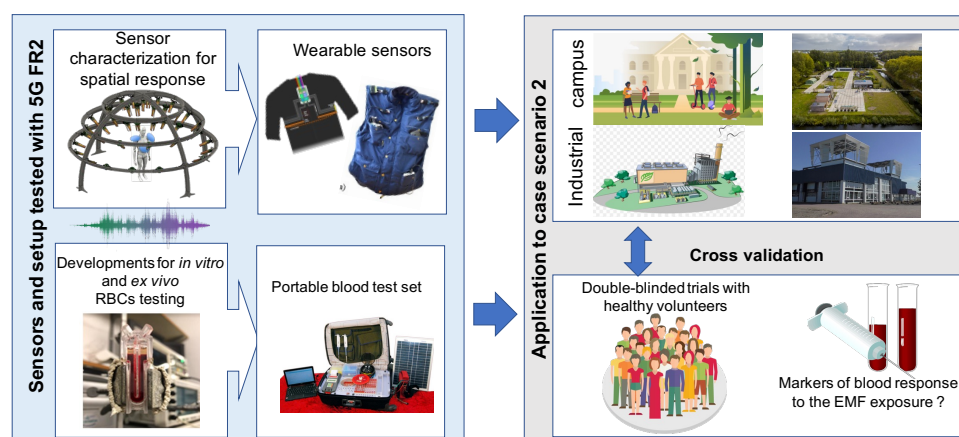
Sensors and setup tested with 5G FR2

Sensor characterization for spatial response

Wearable sensors

a)

Developments for *in vitro* and *ex vivo* RBCs testing

Portable blood test set

Application to case scenario 2

campus

Industrial

Cross validation

Double-blinded trials with healthy volunteers

Markers of blood response to the EMF exposure ?